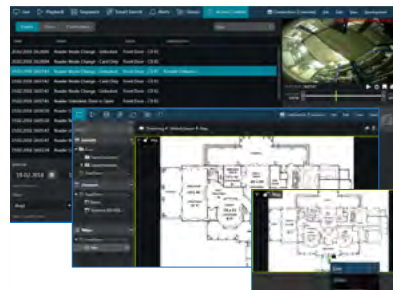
Playback

Sequence

Smart Search

Alerts

Access Control

Reader Mode Change - Unlocked

Reader Mode Change - Card Only

Reader Mode Change - Unlocked

Reader Mode Change - Card Only

Reader Mode Change - Card Only

Reader Mode Change - Unlocked

Front Door

19.02.2018

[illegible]